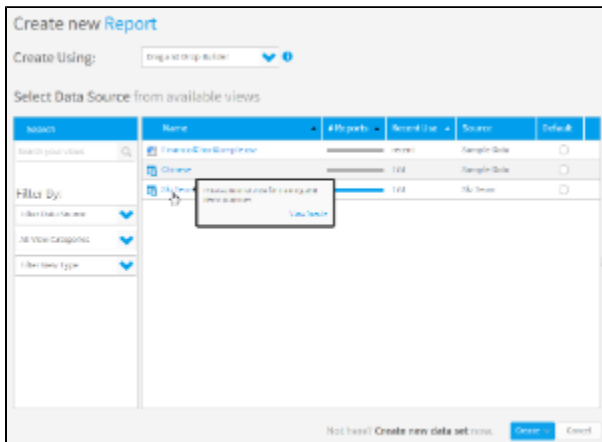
Create new Report

Create Using: Drag and Drop Builder

Select Data Source from available views

Search

Search your views

Filter By:

Filter Data Source

All View Categories

Filter View Type

| Name | # Reports | Recent Use | Source | Default |
|---|---|---|---|---|
| FinancialStockSample view | | recent | Sample Data | |
| Chinese | | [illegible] | Sample Data | |
| Ski Team | | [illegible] | Ski Team | |

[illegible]

View Details

Not here? Create new data set now.

Create

Cancel